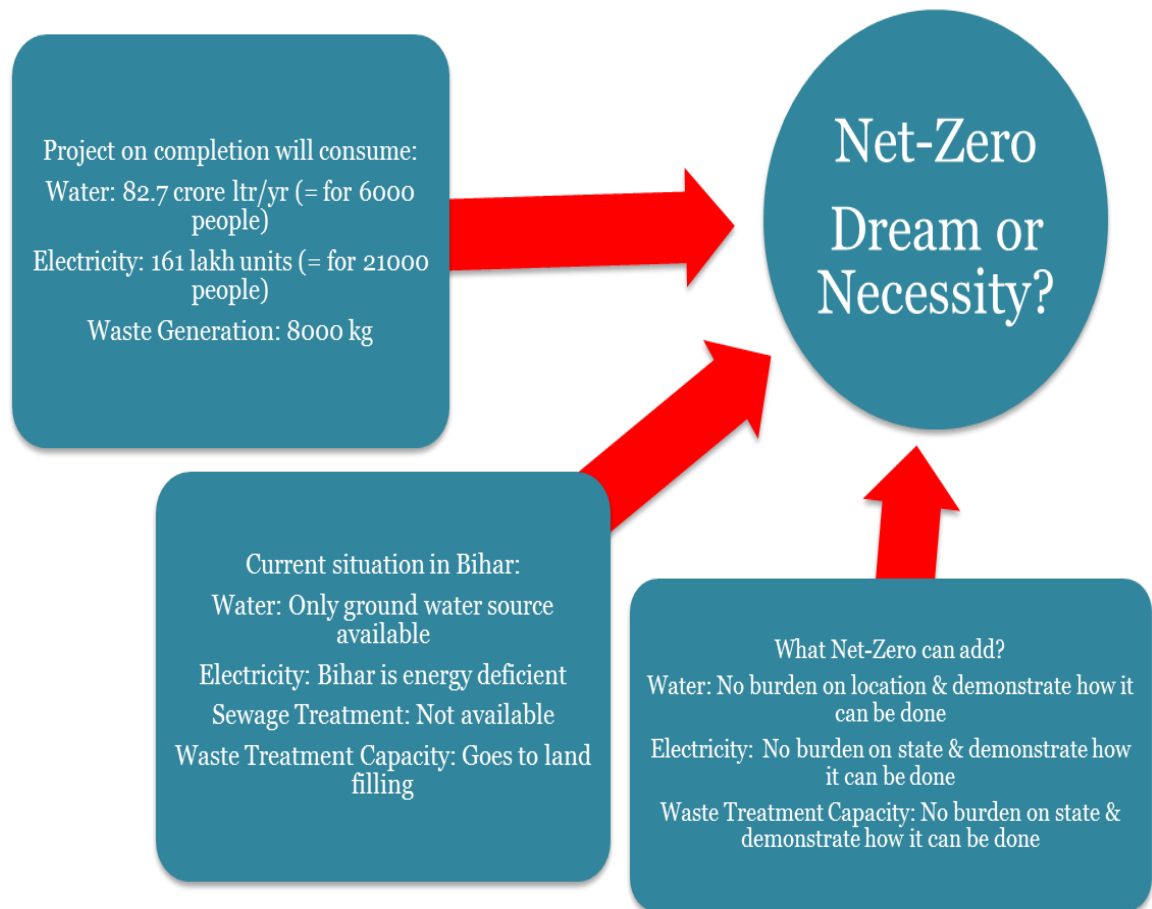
Project on completion will consume:

Water: 82.7 crore ltr/yr (= for 6000 people)

Electricity: 161 lakh units (= for 21000 people)

Waste Generation: 8000 kg

Net-Zero

Dream or Necessity?

Current situation in Bihar:

Water: Only ground water source available

Electricity: Bihar is energy deficient

Sewage Treatment: Not available

Waste Treatment Capacity: Goes to land filling

What Net-Zero can add?

Water: No burden on location & demonstrate how it can be done

Electricity: No burden on state & demonstrate how it can be done

Waste Treatment Capacity: No burden on state & demonstrate how it can be done